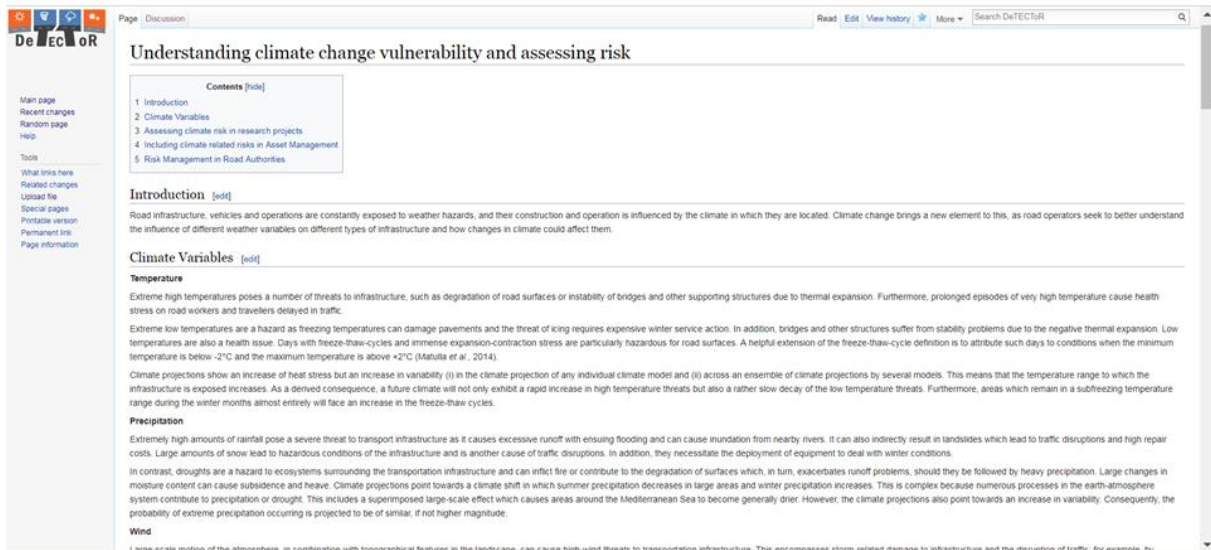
DeTECToR

Page Discussion

Read Edit View history More Search DeTECToR

Main page
Recent changes
Random page
Help

Tools
What links here
Related changes
Upload file
Special pages
Printable version
Permanent link
Page information

Understanding climate change vulnerability and assessing risk

Contents [hide]
1 Introduction
2 Climate Variables
3 Assessing climate risk in research projects
4 Including climate related risks in Asset Management
5 Risk Management in Road Authorities

Introduction [edit]

Road infrastructure, vehicles and operations are constantly exposed to weather hazards, and their construction and operation is influenced by the climate in which they are located. Climate change brings a new element to this, as road operators seek to better understand the influence of different weather variables on different types of infrastructure and how changes in climate could affect them.

Climate Variables [edit]

Temperature

Extreme high temperatures poses a number of threats to infrastructure, such as degradation of road surfaces or instability of bridges and other supporting structures due to thermal expansion. Furthermore, prolonged episodes of very high temperature cause health stress on road workers and travellers delayed in traffic.

Extreme low temperatures are a hazard as freezing temperatures can damage pavements and the threat of icing requires expensive winter service action. In addition, bridges and other structures suffer from stability problems due to the negative thermal expansion. Low temperatures are also a health issue. Days with freeze-thaw-cycles and immense expansion-contraction stress are particularly hazardous for road surfaces. A helpful extension of the freeze-thaw-cycle definition is to attribute such days to conditions when the minimum temperature is below -2°C and the maximum temperature is above +2°C (Matulla et al., 2014).

Climate projections show an increase of heat stress but an increase in variability (i) in the climate projection of any individual climate model and (ii) across an ensemble of climate projections by several models. This means that the temperature range to which the infrastructure is exposed increases. As a derived consequence, a future climate will not only exhibit a rapid increase in high temperature threats but also a rather slow decay of the low temperature threats. Furthermore, areas which remain in a subfreezing temperature range during the winter months almost entirely will face an increase in the freeze-thaw cycles.

Precipitation

Extremely high amounts of rainfall pose a severe threat to transport infrastructure as it causes excessive runoff with ensuing flooding and can cause inundation from nearby rivers. It can also indirectly result in landslides which lead to traffic disruptions and high repair costs. Large amounts of snow lead to hazardous conditions of the infrastructure and is another cause of traffic disruptions. In addition, they necessitate the deployment of equipment to deal with winter conditions.

In contrast, droughts are a hazard to ecosystems surrounding the transportation infrastructure and can inflict fire or contribute to the degradation of surfaces which, in turn, exacerbates runoff problems, should they be followed by heavy precipitation. Large changes in moisture content can cause subsidence and heave. Climate projections point towards a climate shift in which summer precipitation decreases in large areas and winter precipitation increases. This is complex because numerous processes in the earth-atmosphere system contribute to precipitation or drought. This includes a superimposed large-scale effect which causes areas around the Mediterranean Sea to become generally drier. However, the climate projections also point towards an increase in variability. Consequently, the probability of extreme precipitation occurring is projected to be of similar, if not higher magnitude.

Wind

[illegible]